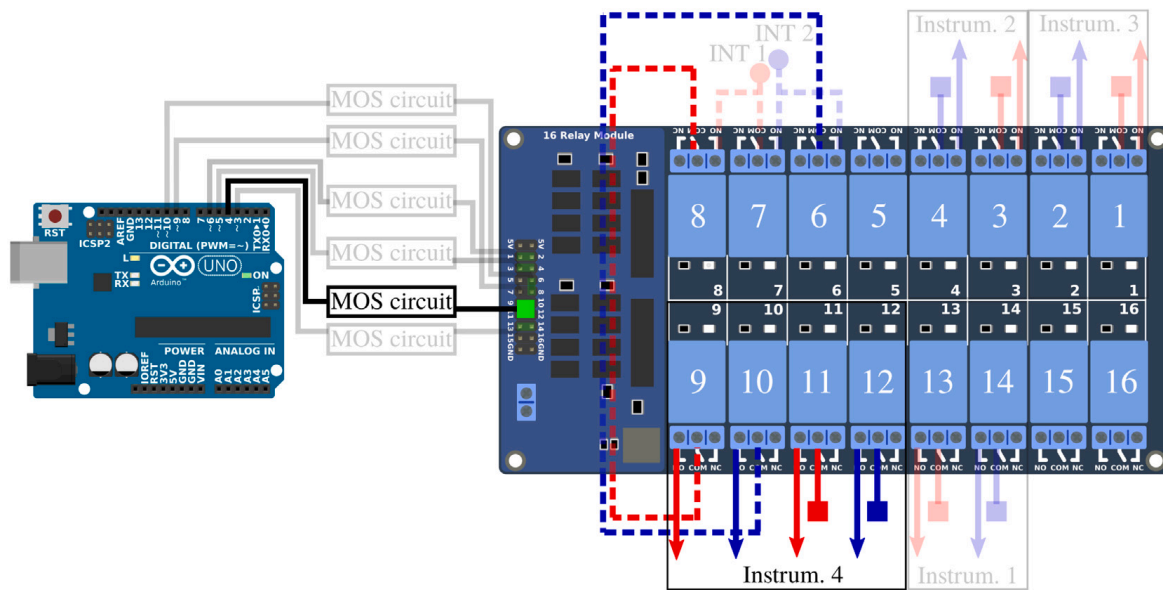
INT 2
INT 1
Instrum. 2
Instrum. 3
MOS circuit
MOS circuit
MOS circuit
MOS circuit
MOS circuit
MOS circuit
16 Relay Module
NO COM NC NO COM NC NO COM NC NO COM NC NO COM NC NO COM NC NO COM NC NO COM NC
8 7 6 5 4 3 2 1
8 7 6 5 4 3 2 1
9 10 11 12 13 14 15 16
9 10 11 12 13 14 15 16
NO COM NC NO COM NC NO COM NC NO COM NC NO COM NC NO COM NC NO COM NC NO COM NC
5V 1 3 5 7 9 11 13 15GND
5V 2 4 6 8 10 12 14 16GND
RST
ICSP2
AREF GND 13 12 ~11 ~10 ~9 8
7 ~6 ~5 4 ~3 2 TX0▸1 RX0◂0
DIGITAL (PWM=~)
L
TX
RX
UNO
Arduino™
ON
ICSP
POWER
ANALOG IN
IOREF RESET 3V3 5V GND GND VIN
A0 A1 A2 A3 A4 A5
Instrum. 4
Instrum. 1